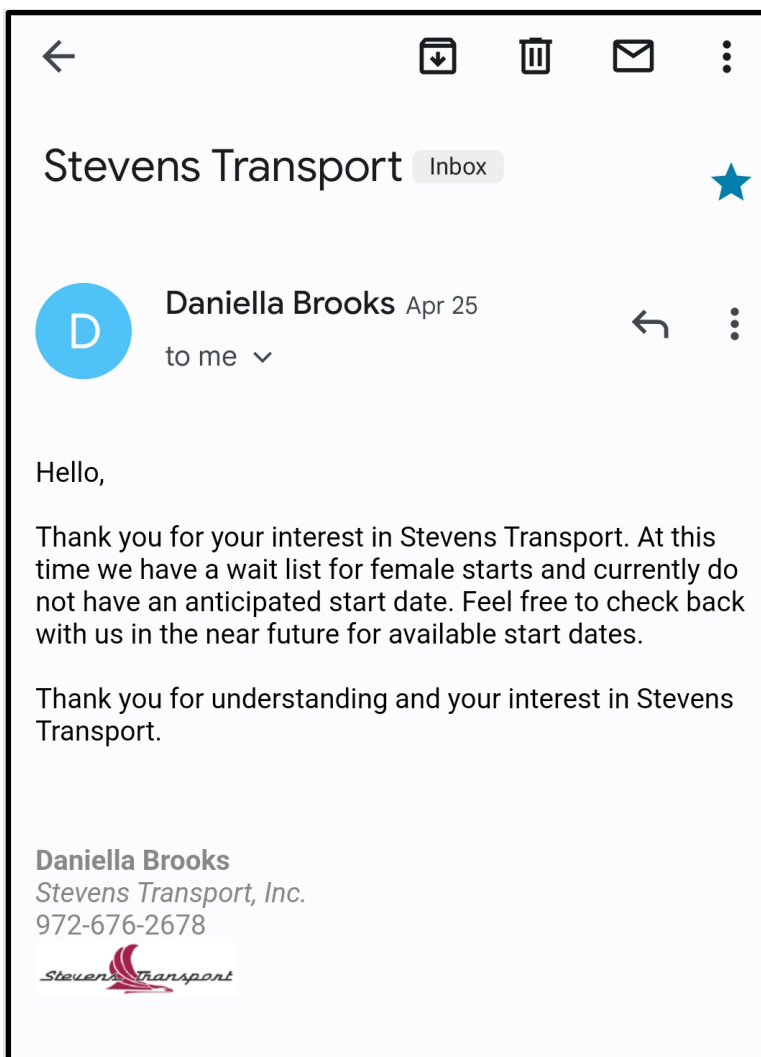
Stevens Transport Inbox

D

Daniella Brooks Apr 25

to me

Hello,

Thank you for your interest in Stevens Transport. At this time we have a wait list for female starts and currently do not have an anticipated start date. Feel free to check back with us in the near future for available start dates.

Thank you for understanding and your interest in Stevens Transport.

Daniella Brooks
Stevens Transport, Inc.
972-676-2678

Stevens Transport